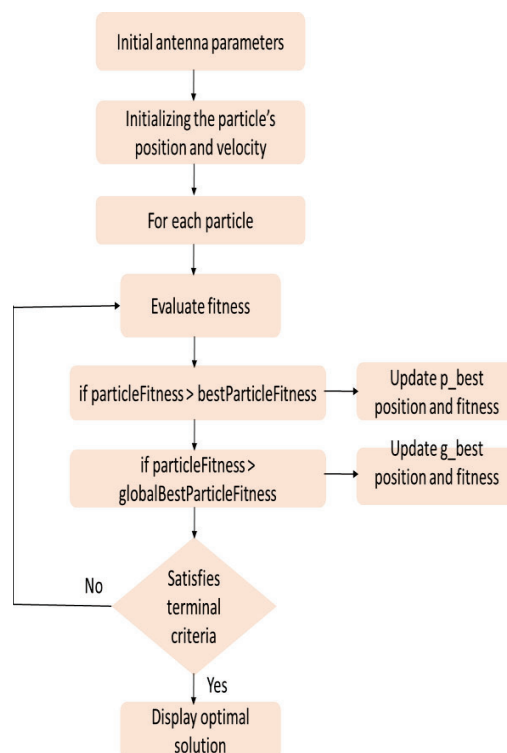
Initial antenna parameters

Initializing the particle's position and velocity

For each particle

Evaluate fitness

if particleFitness > bestParticleFitness

Update p_best position and fitness

if particleFitness > globalBestParticleFitness

Update g_best position and fitness

No

Satisfies terminal criteria

Yes

Display optimal solution